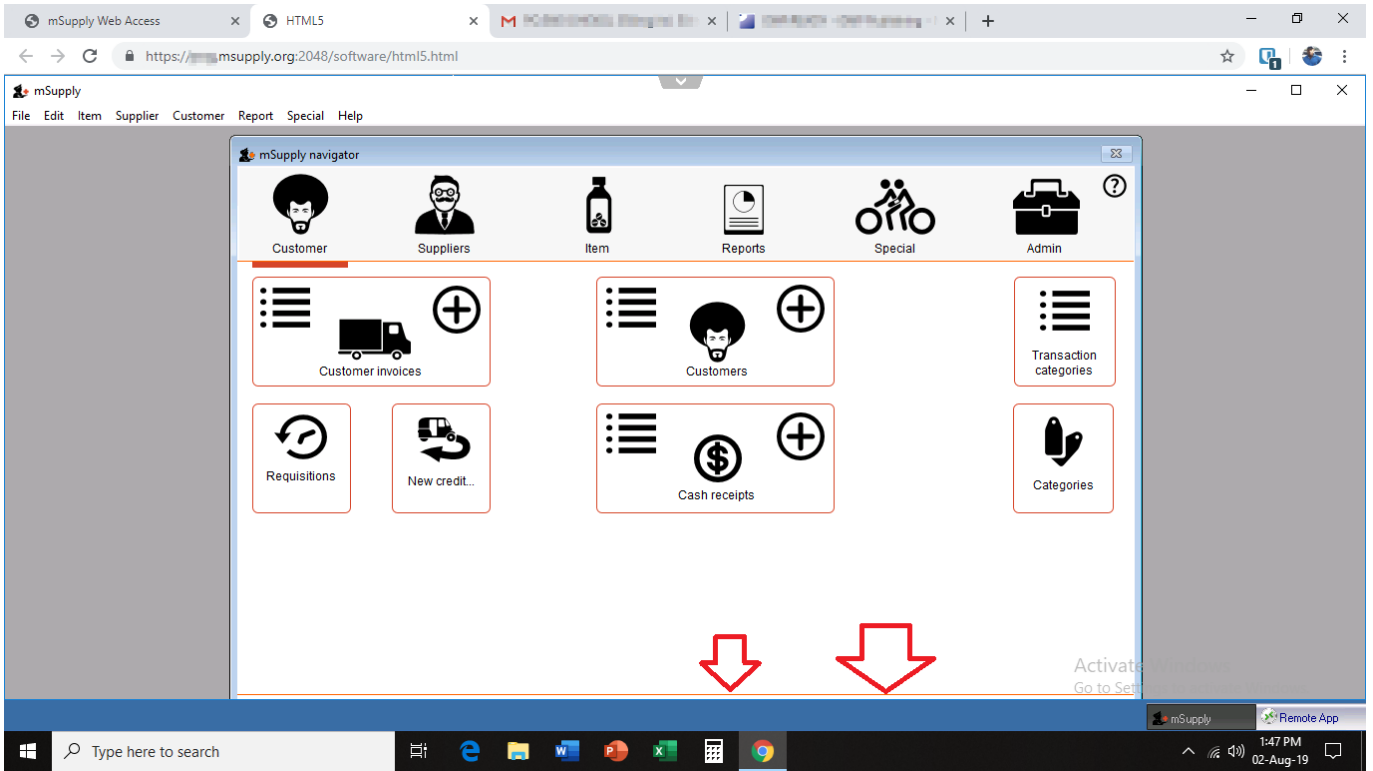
mSupply Web Access
HTML5
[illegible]
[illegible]
https://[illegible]msupply.org:2048/software/html5.html

mSupply
File Edit Item Supplier Customer Report Special Help

mSupply navigator
Customer
Suppliers
Item
Reports
Special
Admin

Customer invoices
Customers
Transaction categories
Requisitions
New credit...
Cash receipts
Categories

Activate Windows
Go to Se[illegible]

mSupply
Remote App

Type here to search
1:47 PM
02-Aug-19